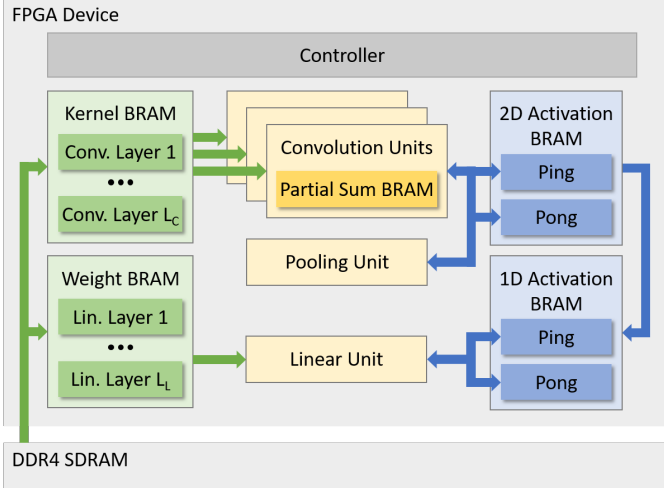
FPGA Device

Controller

Kernel BRAM

Conv. Layer 1

•••

Conv. Layer $L_C$

Convolution Units

Partial Sum BRAM

2D Activation BRAM

Ping

Pong

Pooling Unit

Weight BRAM

Lin. Layer 1

•••

Lin. Layer $L_L$

Linear Unit

1D Activation BRAM

Ping

Pong

DDR4 SDRAM